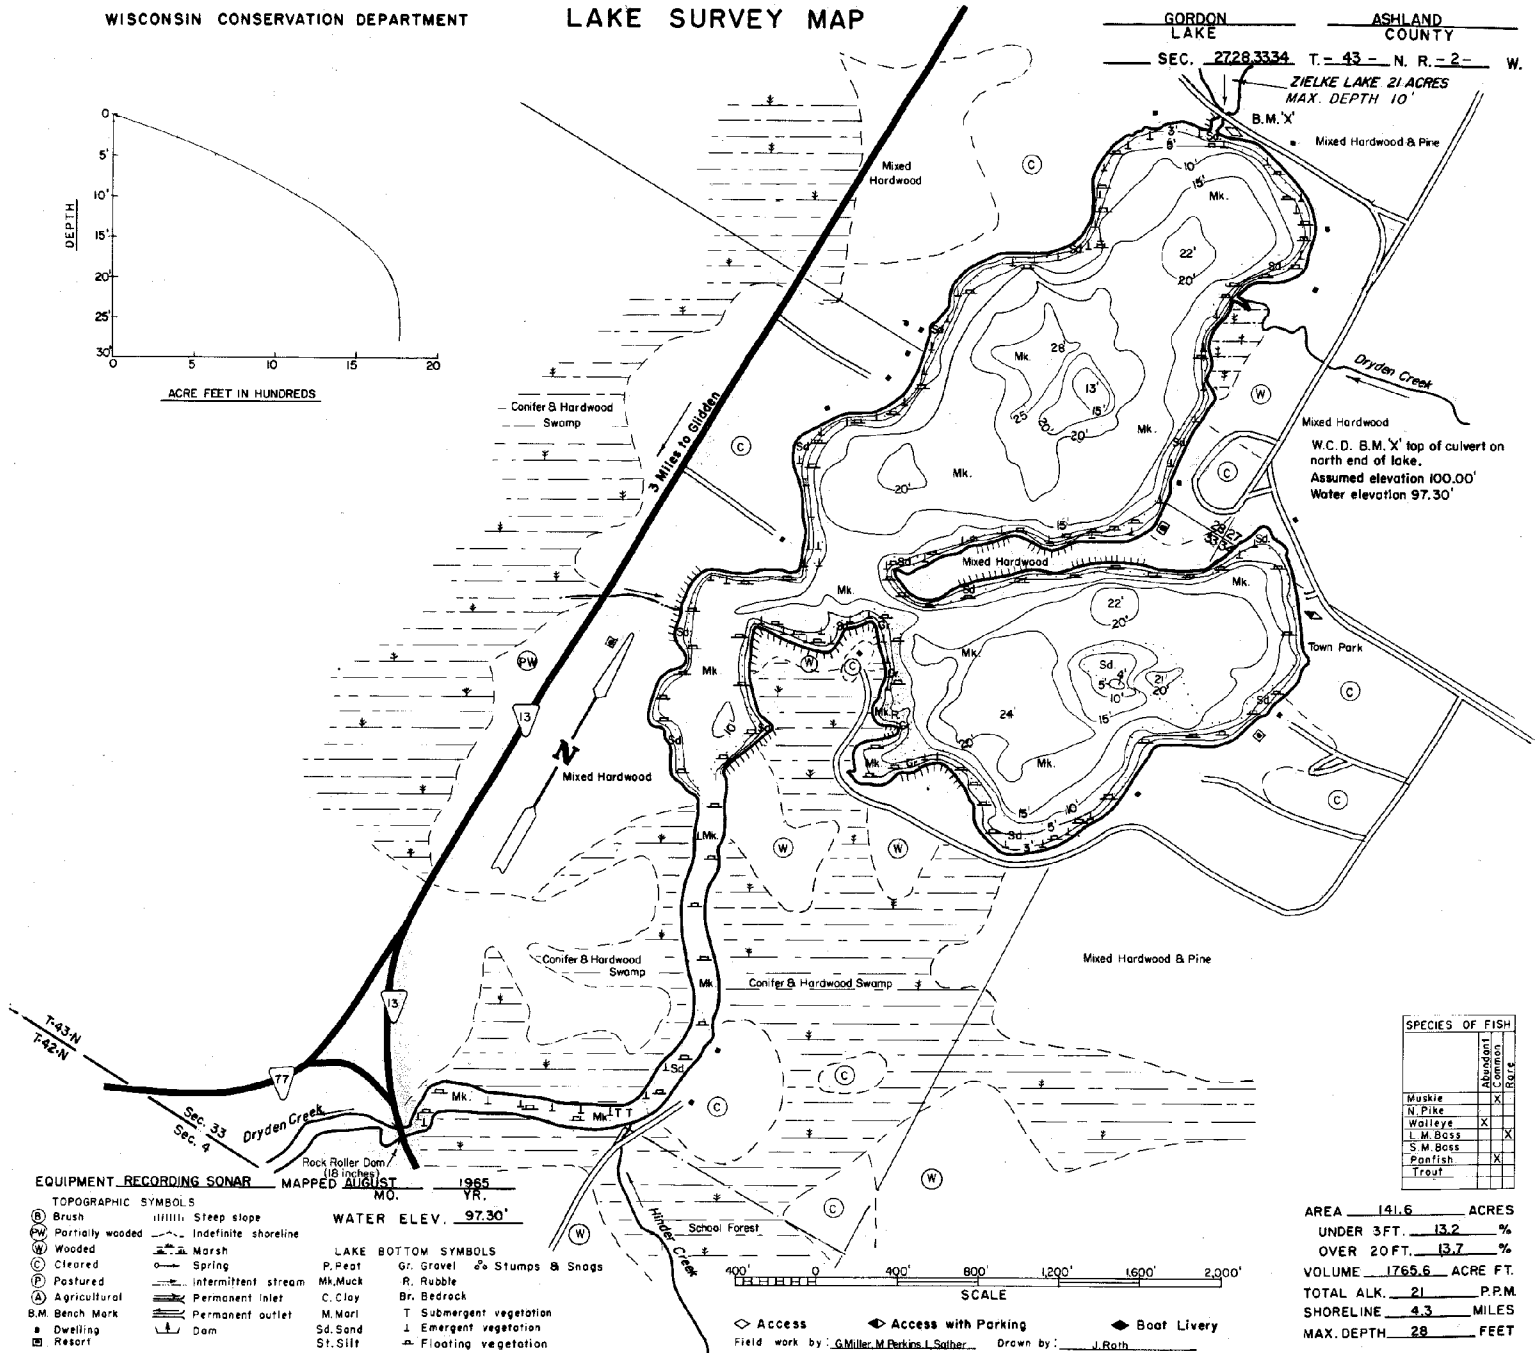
WISCONSIN CONSERVATION DEPARTMENT

LAKE SURVEY MAP

GORDON LAKE

ASHLAND COUNTY

SEC. 27,28,33,34 T.- 43 - N. R.- 2- W.

ZIELKE LAKE 21 ACRES
MAX. DEPTH 10'

B.M.'X'

Mixed Hardwood & Pine

DEPTH

0
5'
10'
15'
20'
25'
30'

0 5 10 15 20

ACRE FEET IN HUNDREDS

Mixed Hardwood

Conifer & Hardwood Swamp

3 Miles to Glidden

Dryden Creek

Mixed Hardwood

W.C.D. B.M.'X' top of culvert on north end of lake.
Assumed elevation 100.00'
Water elevation 97.30'

Mixed Hardwood

Town Park

Mixed Hardwood

N

13

Conifer & Hardwood Swamp

Conifer & Hardwood Swamp

Mixed Hardwood & Pine

T-43-N
T-42-N

77

13

Sec. 33
Sec. 4

Dryden Creek

Rock Roller Dam (18 inches)

Hinder Creek

School Forest

Mk. Sd. 22' 20' 15' 10' 3' 5' 28' 25' 13' 24' 21' 4' LMk. Gr.

28 27
33 34

SPECIES OF FISH

| | Abundant | Common | Rare |
|---|---|---|---|
| Muskie | | X | |
| N. Pike | | | |
| Walleye | X | | |
| L.M.Bass | | | X |
| S.M.Bass | | | |
| Panfish | | X | |
| Trout | | | |

EQUIPMENT RECORDING SONAR MAPPED AUGUST 1965
MO. YR.

WATER ELEV. 97.30'

TOPOGRAPHIC SYMBOLS
(B) Brush
(PW) Partially wooded
(W) Wooded
(C) Cleared
(P) Pastured
(A) Agricultural
B.M. Bench Mark
Dwelling
Resort
Steep slope
Indefinite shoreline
Marsh
Spring
Intermittent stream
Permanent inlet
Permanent outlet
Dam

LAKE BOTTOM SYMBOLS
P. Peat
Mk. Muck
C. Clay
M. Marl
Sd. Sand
St. Silt
Gr. Gravel
R. Rubble
Br. Bedrock
Stumps & Snags
T Submergent vegetation
Emergent vegetation
Floating vegetation

400' 0 400' 800' 1,200' 1,600' 2,000'
SCALE

Access Access with Parking Boat Livery

Field work by: G.Miller, M.Perkins, L.Sather Drawn by: J.Roth

AREA 141.6 ACRES
UNDER 3FT. 13.2 %
OVER 20FT. 13.7 %
VOLUME 1765.6 ACRE FT.
TOTAL ALK. 21 P.P.M.
SHORELINE 4.3 MILES
MAX. DEPTH 28 FEET